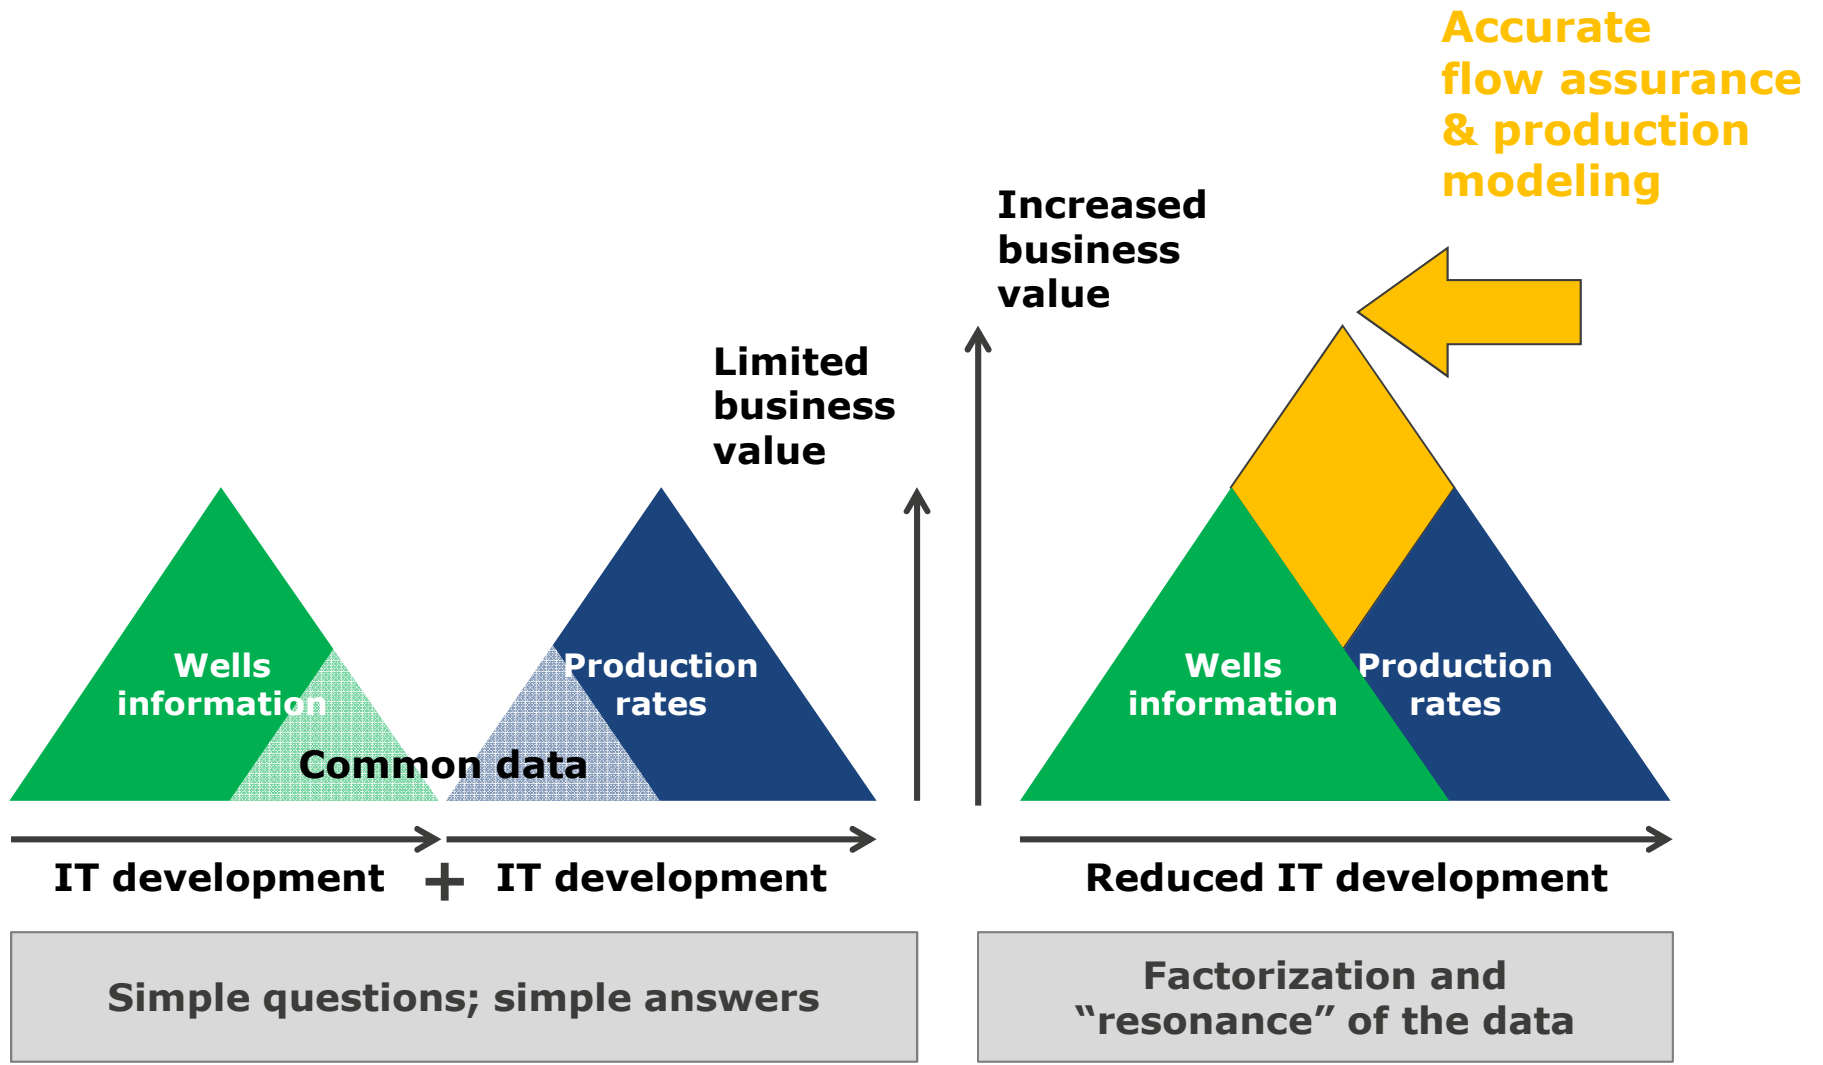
Accurate flow assurance & production modeling

Increased business value

Limited business value

Wells information

Common data

Production rates

Wells information

Production rates

IT development + IT development

Reduced IT development

Simple questions; simple answers

Factorization and “resonance” of the data